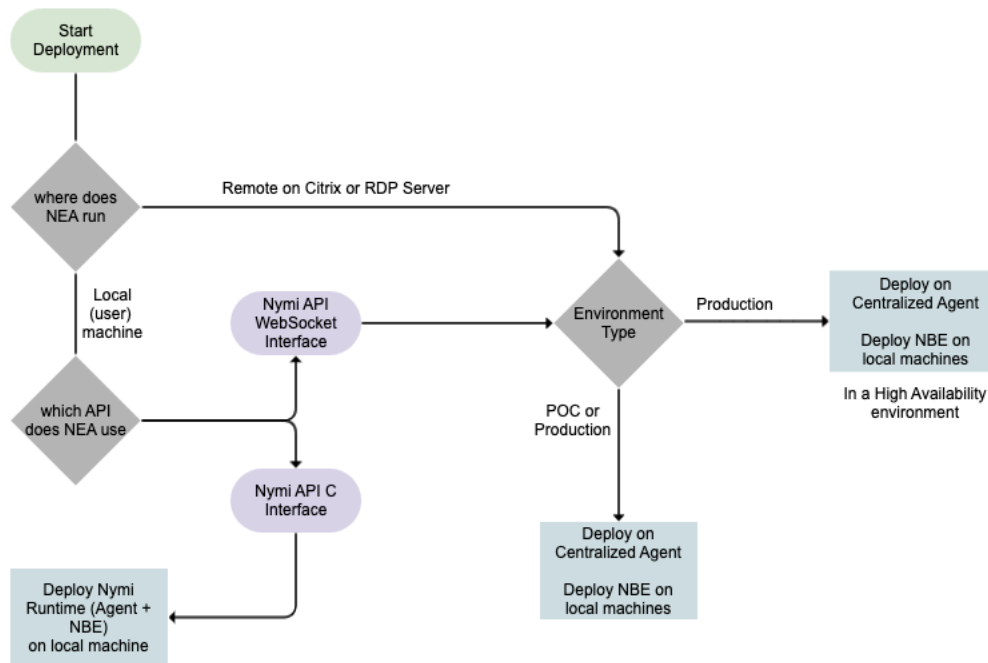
Start Deployment

where does NEA run

Remote on Citrix or RDP Server

Local (user) machine

Nymi API WebSocket Interface

Environment Type

Production

Deploy on Centralized Agent

Deploy NBE on local machines

In a High Availability environment

which API does NEA use

POC or Production

Nymi API C Interface

Deploy on Centralized Agent

Deploy NBE on local machines

Deploy Nymi Runtime (Agent + NBE) on local machine